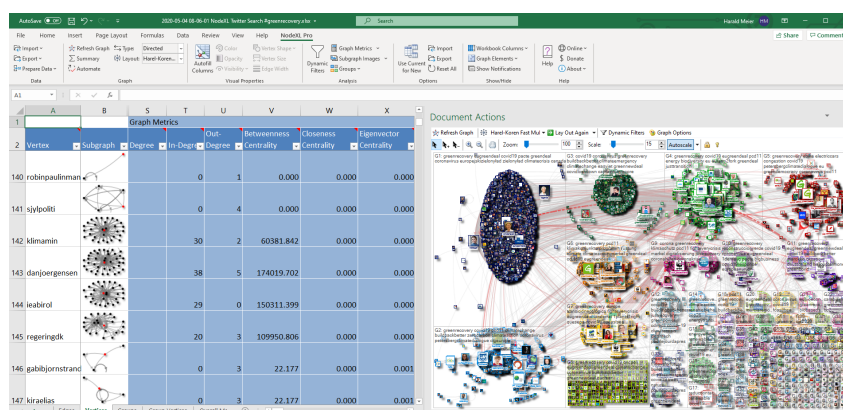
AutoSave Off 2020-05-04 08-06-01 NodeXL Twitter Search #greenrecovery.xlsx Search Harald Meier HM

File Home Insert Page Layout Formulas Data Review View Help NodeXL Pro Share Comments

Import Export Prepare Data Data Refresh Graph Summary Automate Type Directed Layout Harel-Koren... Graph Autofill Columns Color Opacity Visibility Vertex Shape Vertex Size Edge Width Visual Properties Dynamic Filters Graph Metrics Subgraph Images Groups Analysis Use Current for New Import Export Reset All Options Workbook Columns Graph Elements Show Notifications Show/Hide Help Online Donate About Help

A1 fx

| | A | B | S | T | U | V | W | X |
|---|---|---|---|---|---|---|---|---|
| 1 | | | Graph Metrics | | | | | |
| 2 | Vertex | Subgraph | Degree | In-Degree | Out-Degree | Betweenness Centrality | Closeness Centrality | Eigenvector Centrality |
| 140 | robinpaulinman | | | 0 | 1 | 0.000 | 0.000 | 0.000 |
| 141 | sjylpoliti | | | 0 | 4 | 0.000 | 0.000 | 0.000 |
| 142 | klimamin | | | 30 | 2 | 60381.842 | 0.000 | 0.000 |
| 143 | danjoergensen | | | 38 | 5 | 174019.702 | 0.000 | 0.000 |
| 144 | leabirol | | | 29 | 0 | 150311.399 | 0.000 | 0.000 |
| 145 | regeringdk | | | 20 | 3 | 109950.806 | 0.000 | 0.000 |
| 146 | gabibjornstrand | | | 0 | 3 | 22.177 | 0.000 | 0.001 |
| 147 | kiraelias | | | 0 | 3 | 22.177 | 0.000 | 0.001 |

Document Actions

Refresh Graph Harel-Koren Fast Mul Lay Out Again Dynamic Filters Graph Options

Zoom 100 Scale 15 Autoscale

G1: greenrecovery #greenrecovery covid19 paris greendeal
G3: covid19 greenrecovery
G4: greenrecovery covid19 greendeal
G5: greenrecovery
G2: greenrecovery covid19